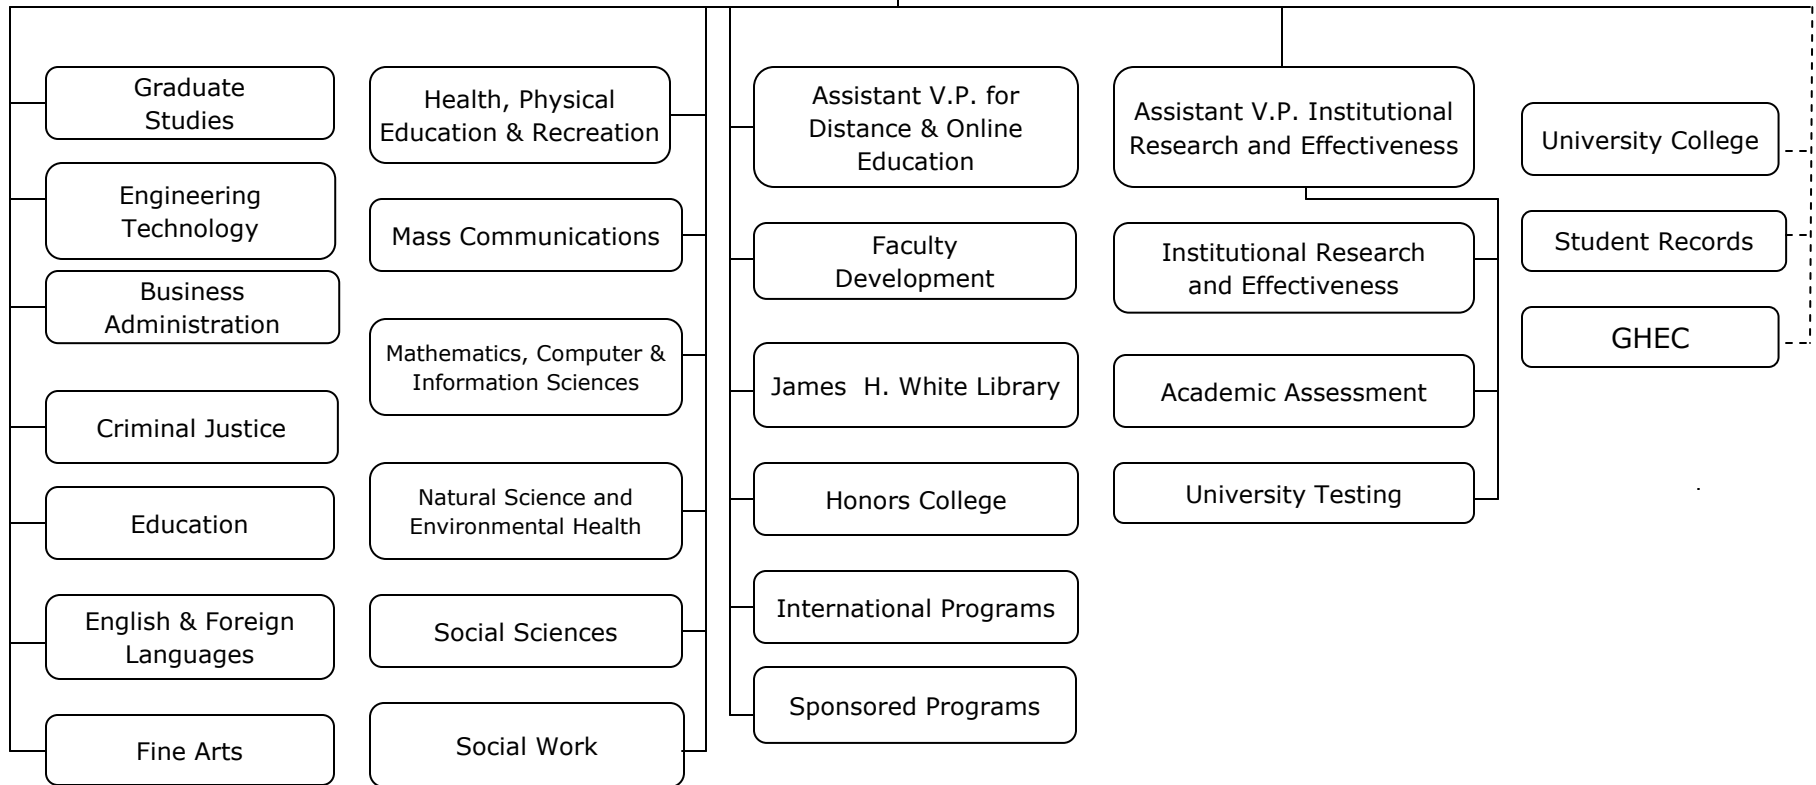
Graduate Studies

Engineering Technology

Business Administration

Criminal Justice

Education

English & Foreign Languages

Fine Arts

Health, Physical Education & Recreation

Mass Communications

Mathematics, Computer & Information Sciences

Natural Science and Environmental Health

Social Sciences

Social Work

Assistant V.P. for Distance & Online Education

Faculty Development

James H. White Library

Honors College

International Programs

Sponsored Programs

Assistant V.P. Institutional Research and Effectiveness

Institutional Research and Effectiveness

Academic Assessment

University Testing

University College

Student Records

GHEC